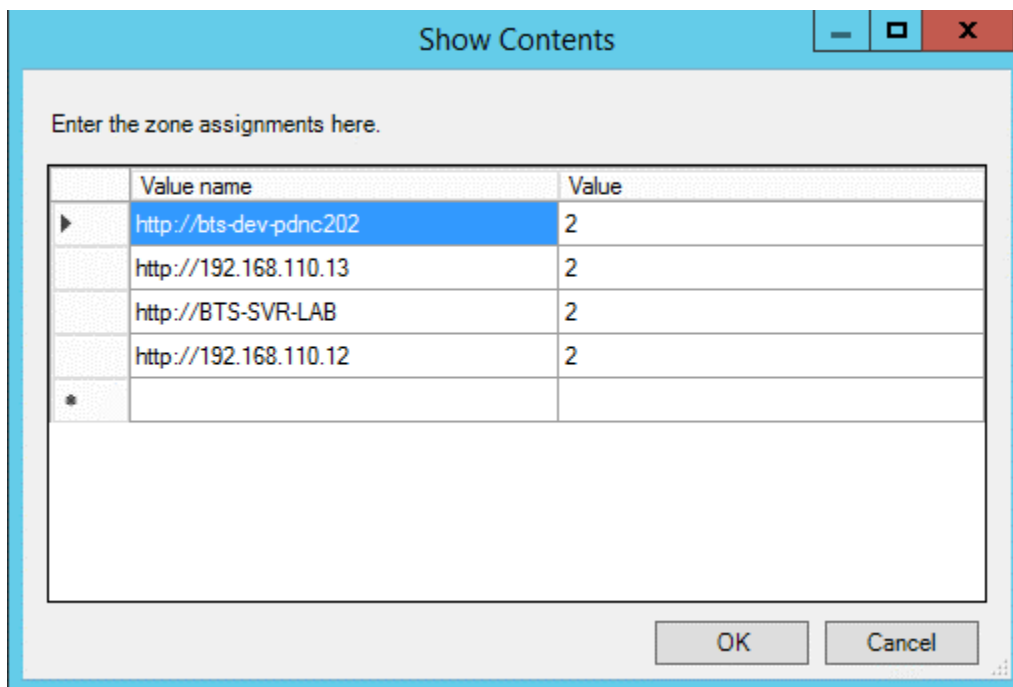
Show Contents

Enter the zone assignments here.

| | Value name | Value |
|---|---|---|
| ▶ | http://bts-dev-pdnc202 | 2 |
| | http://192.168.110.13 | 2 |
| | http://BTS-SVR-LAB | 2 |
| | http://192.168.110.12 | 2 |
| * | | |

OK Cancel